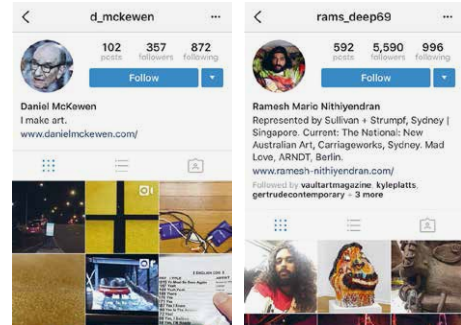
<
d_mckewen
···
102
posts
357
followers
872
following
Follow
Daniel McKewen
I make art.
www.danielmckewen.com/

<
rams_deep69
···
592
posts
5,590
followers
996
following
Follow
Ramesh Mario Nithiyendran
Represented by Sullivan + Strumpf, Sydney | Singapore. Current: The National: New Australian Art, Carriageworks, Sydney. Mad Love, ARNDT, Berlin.
www.ramesh-nithiyendran.com/
Followed by vaultartmagazine, kyleplatts, gertrudecontemporary + 3 more